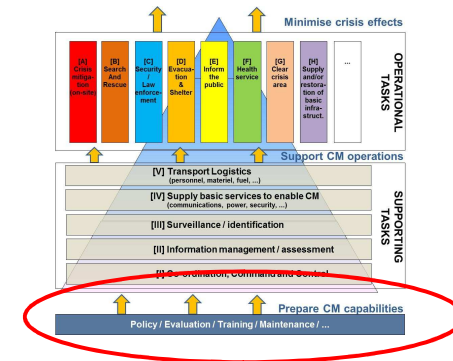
Minimise crisis effects

[A] Crisis mitigation (on-site)

[B] Search And Rescue

[C] Security / Law enforcement

[D] Evacuation & Shelter

[E] Inform the public

[F] Health service

[G] Clear crisis area

[H] Supply and/or restoration of basic infrastruct.

...

OPERATIONAL TASKS

Support CM operations

[V] Transport Logistics (personnel, materiel, fuel, ...)

[IV] Supply basic services to enable CM (communications, power, security, ...)

[III] Surveillance / identification

[II] Information management / assessment

[I] Co-ordination, Command and Control

SUPPORTING TASKS

Prepare CM capabilities

Policy / Evaluation / Training / Maintenance / ...